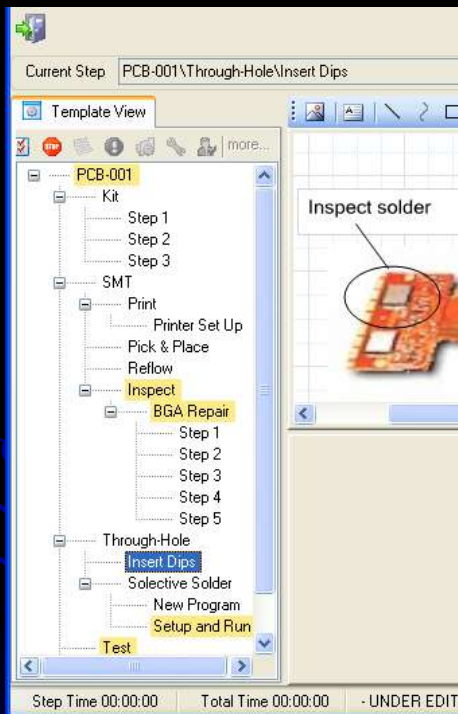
Current Step PCB-001\Through-Hole\Insert Dips

Template View

more...

PCB-001
Kit
Step 1
Step 2
Step 3
SMT
Print
Printer Set Up
Pick & Place
Reflow
Inspect
BGA Repair
Step 1
Step 2
Step 3
Step 4
Step 5
Through-Hole
Insert Dips
Solective Solder
New Program
Setup and Run
Test

Inspect solder

Step Time 00:00:00 Total Time 00:00:00 - UNDER EDIT